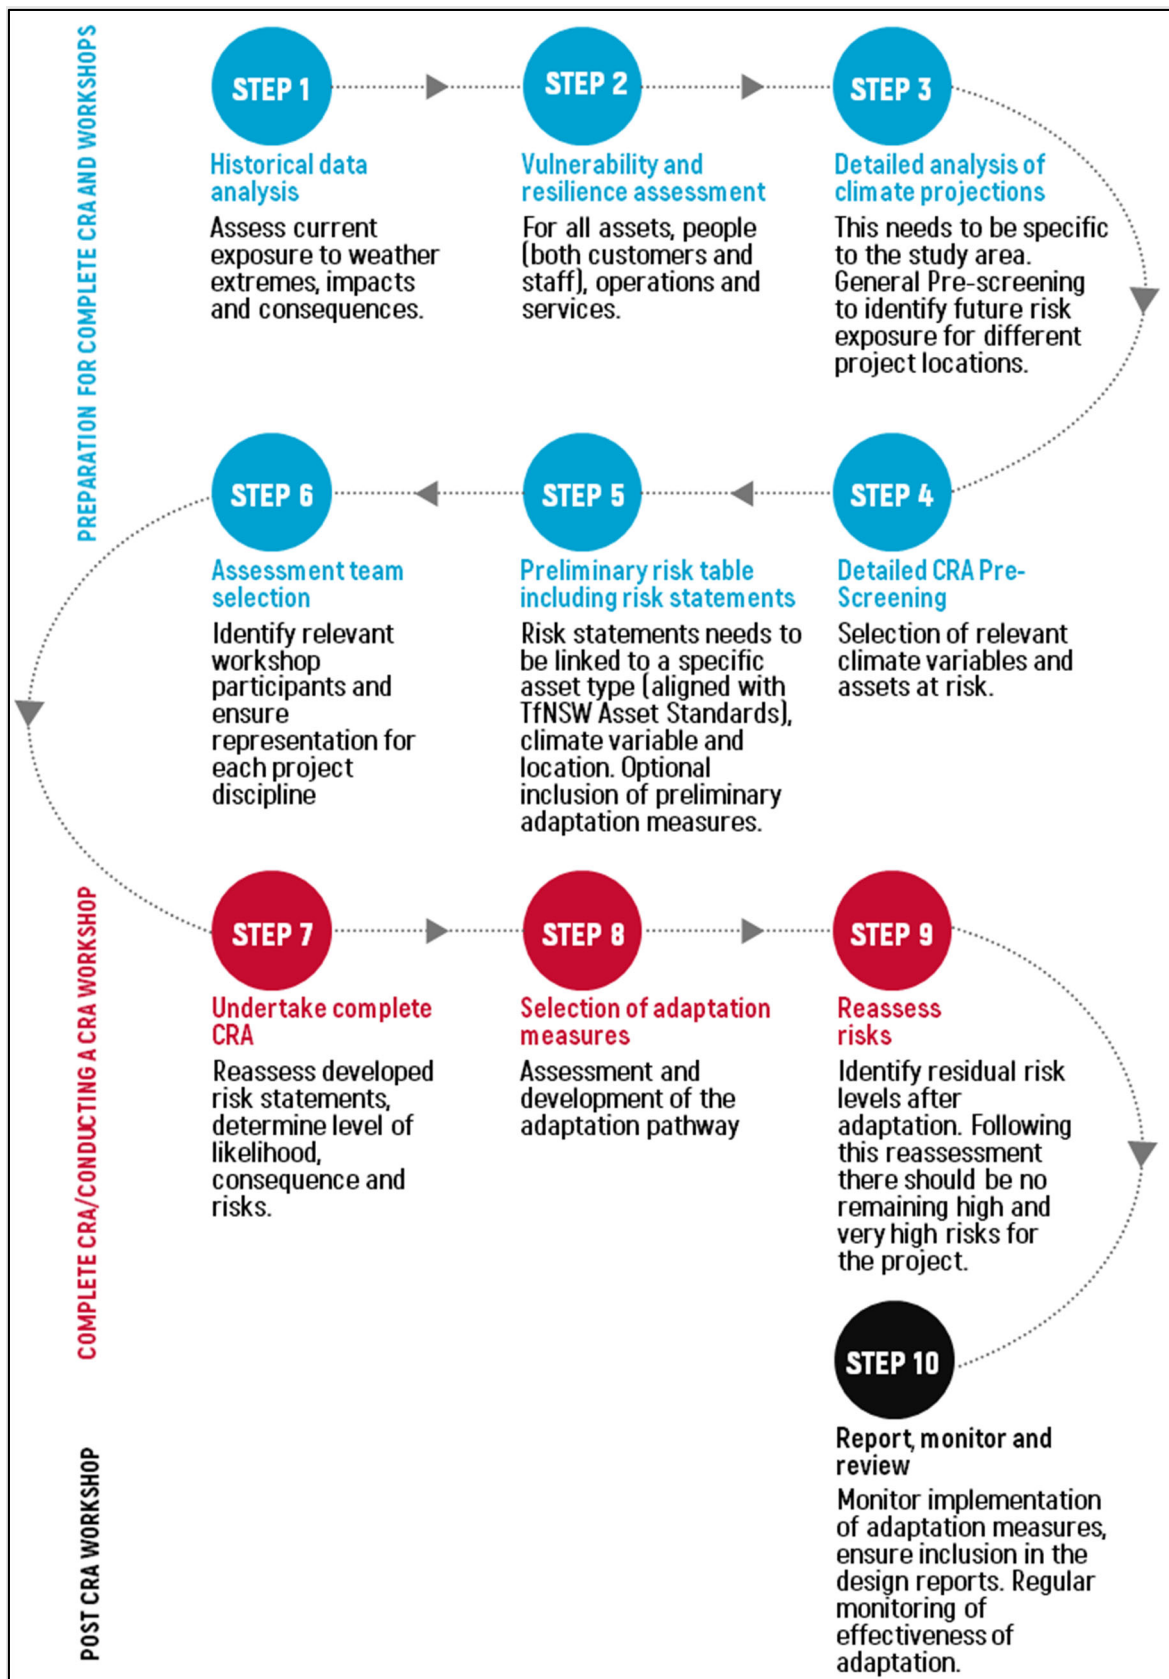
PREPARATION FOR COMPLETE CRA AND WORKSHOPS

STEP 1

Historical data analysis

Assess current exposure to weather extremes, impacts and consequences.

STEP 2

Vulnerability and resilience assessment

For all assets, people (both customers and staff), operations and services.

STEP 3

Detailed analysis of climate projections

This needs to be specific to the study area. General Pre-screening to identify future risk exposure for different project locations.

STEP 4

Detailed CRA Pre-Screening

Selection of relevant climate variables and assets at risk.

STEP 5

Preliminary risk table including risk statements

Risk statements needs to be linked to a specific asset type (aligned with TfNSW Asset Standards), climate variable and location. Optional inclusion of preliminary adaptation measures.

STEP 6

Assessment team selection

Identify relevant workshop participants and ensure representation for each project discipline

COMPLETE CRA/CONDUCTING A CRA WORKSHOP

STEP 7

Undertake complete CRA

Reassess developed risk statements, determine level of likelihood, consequence and risks.

STEP 8

Selection of adaptation measures

Assessment and development of the adaptation pathway

STEP 9

Reassess risks

Identify residual risk levels after adaptation. Following this reassessment there should be no remaining high and very high risks for the project.

POST CRA WORKSHOP

STEP 10

Report, monitor and review

Monitor implementation of adaptation measures, ensure inclusion in the design reports. Regular monitoring of effectiveness of adaptation.